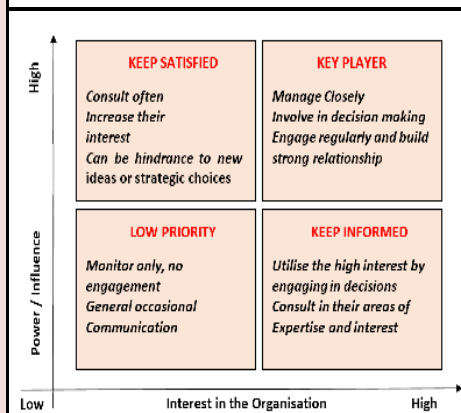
High

KEEP SATISFIED

Consult often
Increase their interest
Can be hindrance to new ideas or strategic choices

KEY PLAYER

Manage Closely
Involve in decision making
Engage regularly and build strong relationship

Power / Influence

LOW PRIORITY

Monitor only, no engagement
General occasional Communication

KEEP INFORMED

Utilise the high interest by engaging in decisions
Consult in their areas of Expertise and interest

Low

Interest in the Organisation

High